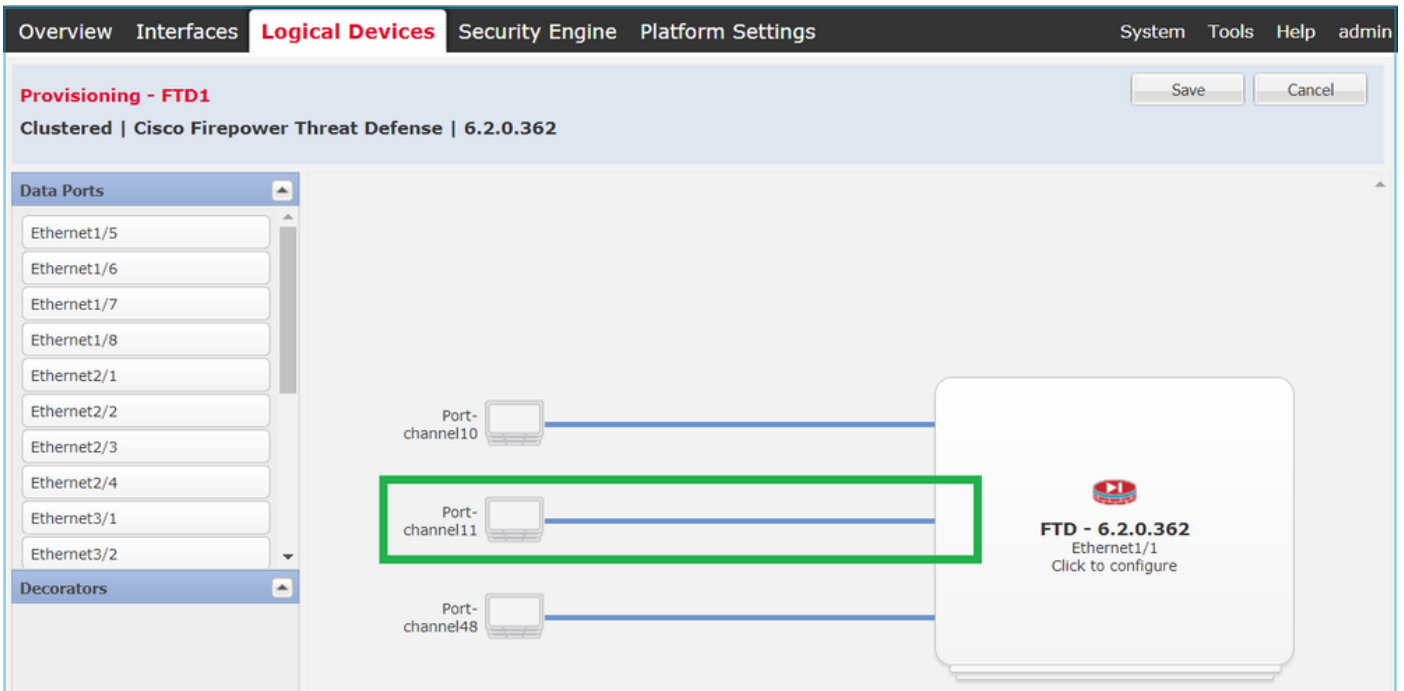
Overview Interfaces Logical Devices Security Engine Platform Settings System Tools Help admin

Provisioning - FTD1
Clustered | Cisco Firepower Threat Defense | 6.2.0.362

Save Cancel

Data Ports

Ethernet1/5
Ethernet1/6
Ethernet1/7
Ethernet1/8
Ethernet2/1
Ethernet2/2
Ethernet2/3
Ethernet2/4
Ethernet3/1
Ethernet3/2

Decorators

Port-channel10

Port-channel11

Port-channel48

FTD - 6.2.0.362
Ethernet1/1
Click to configure